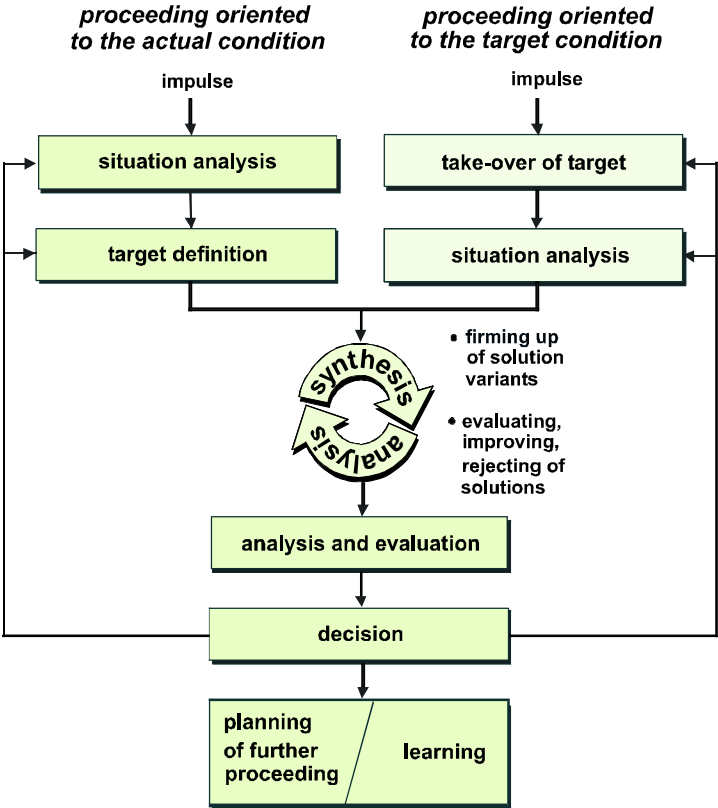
proceeding oriented to the actual condition

proceeding oriented to the target condition

impulse

impulse

situation analysis

take-over of target

target definition

situation analysis

• firming up of solution variants

synthesis

analysis

• evaluating, improving, rejecting of solutions

analysis and evaluation

decision

planning of further proceeding

learning